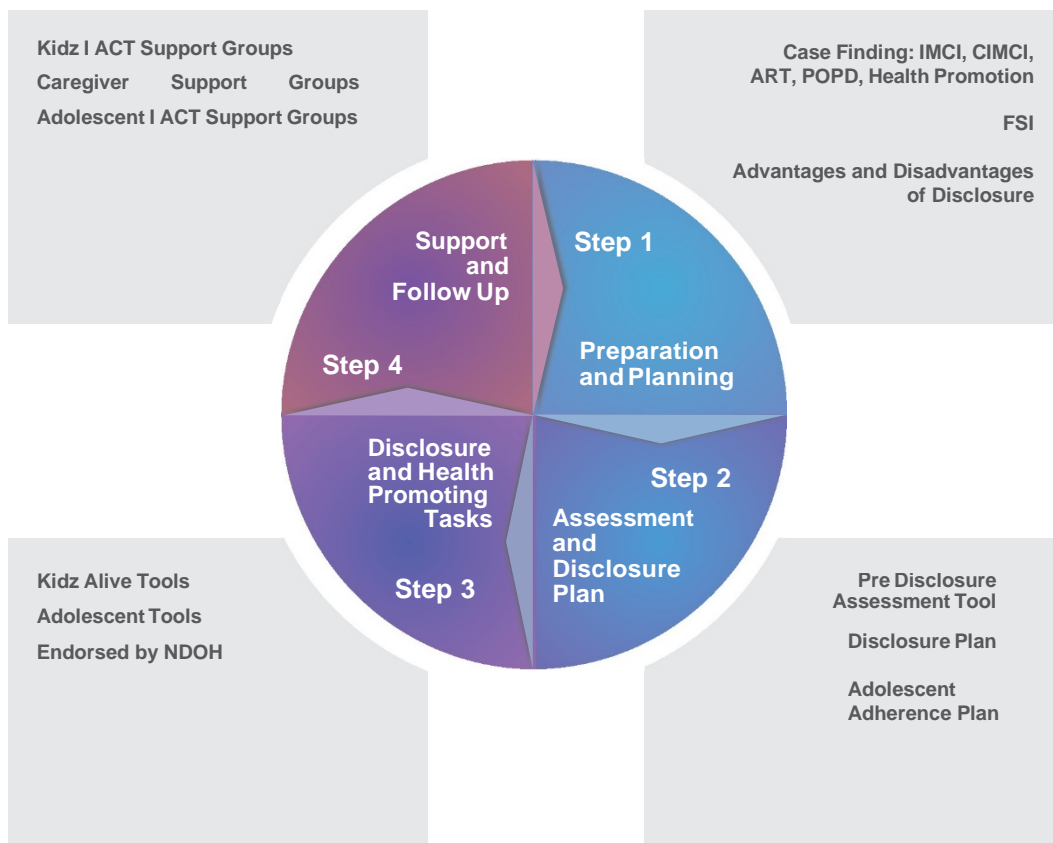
Kidz I ACT Support Groups
Caregiver Support Groups
Adolescent I ACT Support Groups

Case Finding: IMCI, CIMCI, ART, POPD, Health Promotion

FSI

Advantages and Disadvantages of Disclosure

Support and Follow Up

Step 1

Preparation and Planning

Step 4

Disclosure and Health Promoting Tasks

Step 2

Assessment and Disclosure Plan

Step 3

Kidz Alive Tools
Adolescent Tools
Endorsed by NDOH

Pre Disclosure Assessment Tool

Disclosure Plan

Adolescent Adherence Plan